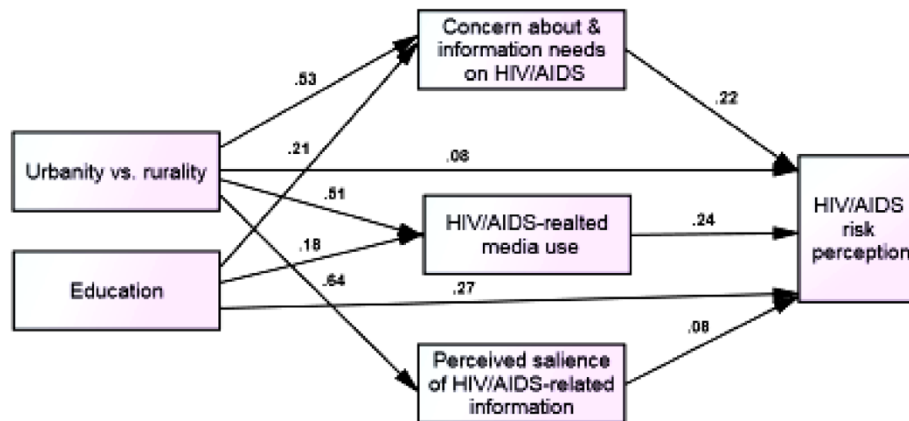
Concern about & information needs on HIV/AIDS

.53

.21

.22

Urbanity vs. rurality

.08

.51

HIV/AIDS-realted media use

.24

HIV/AIDS risk perception

.18

Education

.64

.27

.08

Perceived salience of HIV/AIDS-related information